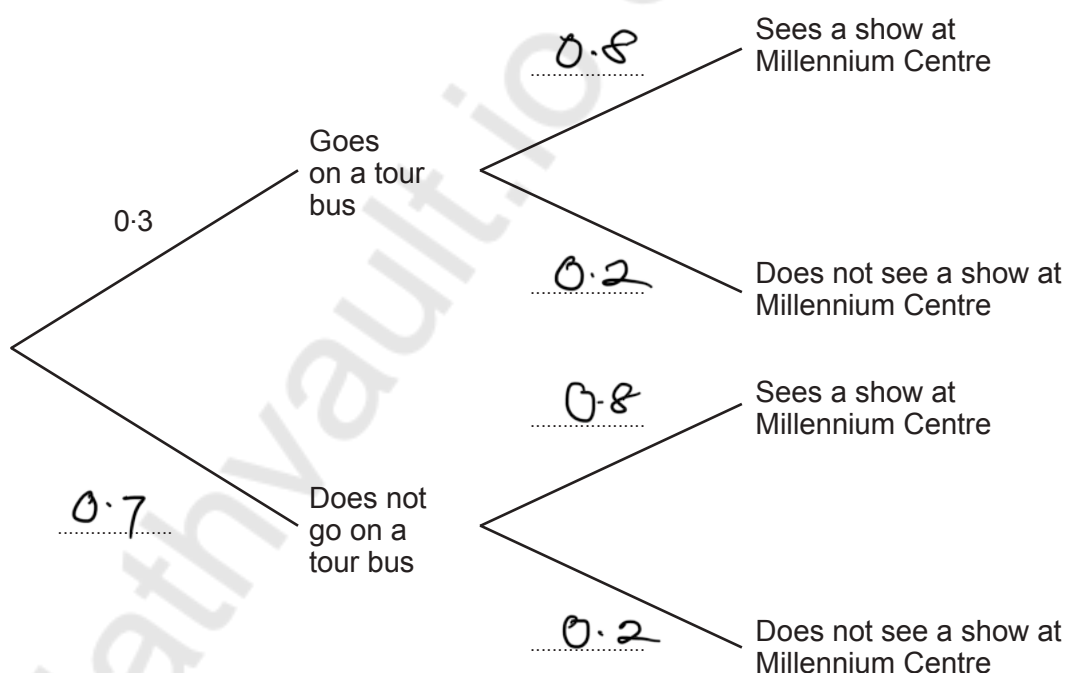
0·3

Goes on a tour bus

0.8

Sees a show at Millennium Centre

0.2

Does not see a show at Millennium Centre

0.7

Does not go on a tour bus

0.8

Sees a show at Millennium Centre

0.2

Does not see a show at Millennium Centre